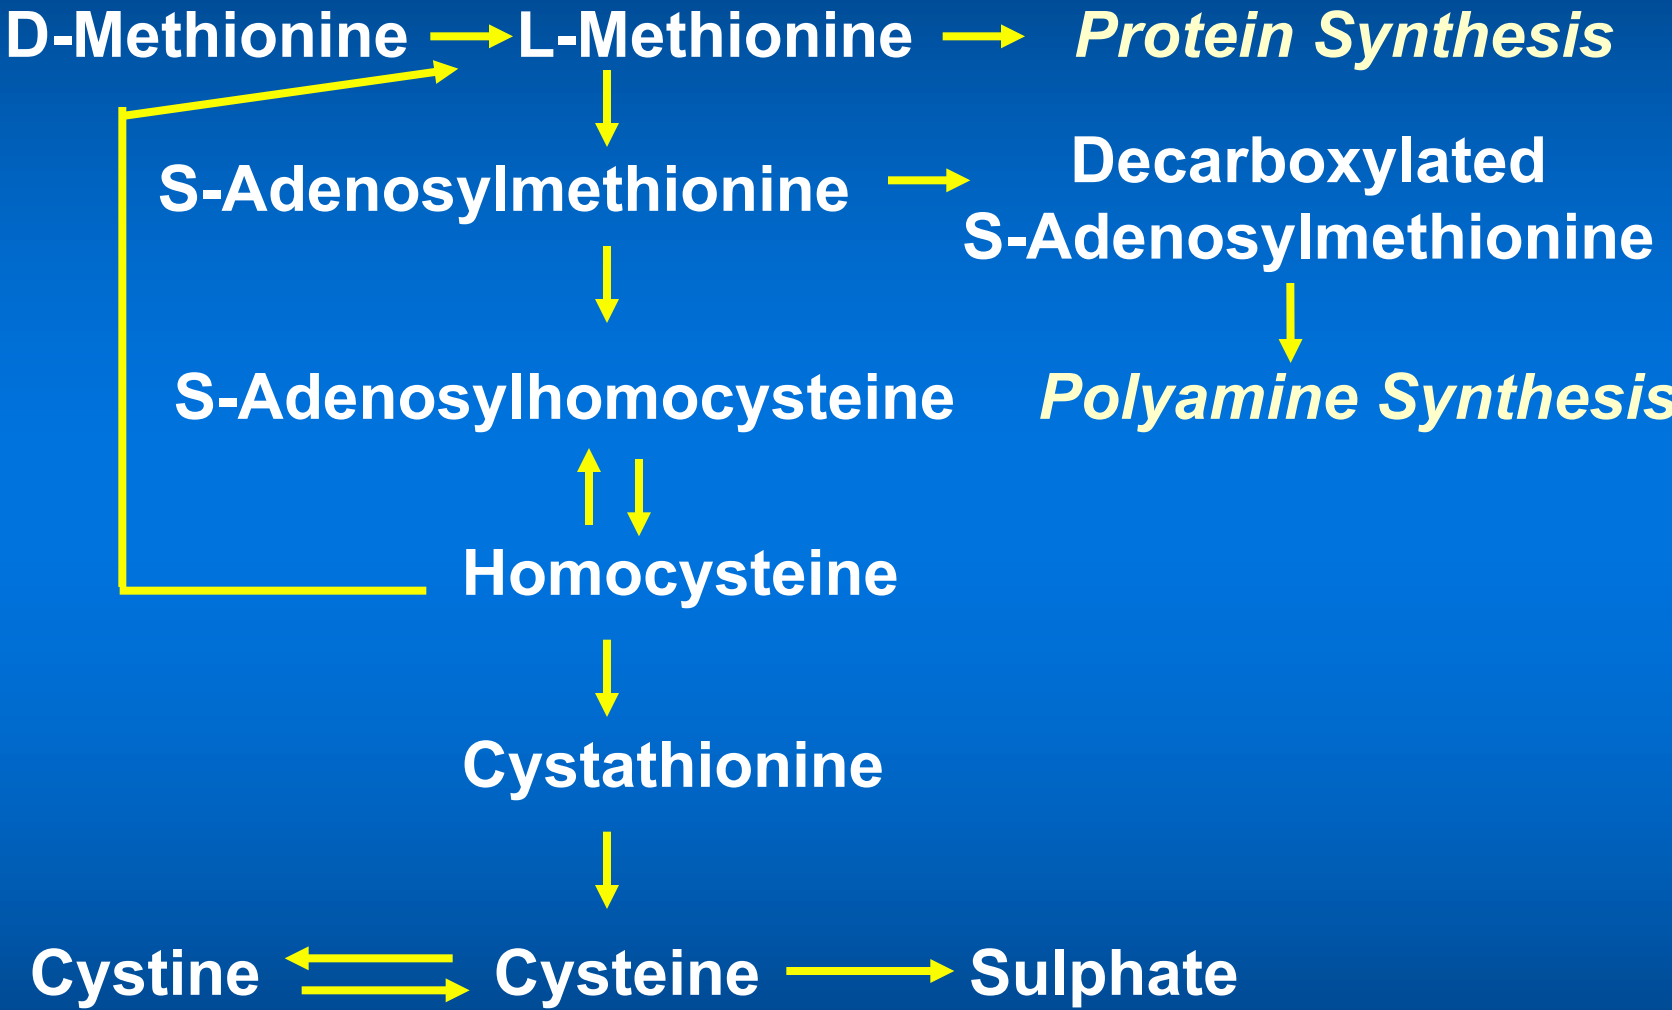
D-Methionine L-Methionine Protein Synthesis

S-Adenosylmethionine

Decarboxylated S-Adenosylmethionine

S-Adenosylhomocysteine

Polyamine Synthesis

Homocysteine

Cystathionine

Cystine Cysteine Sulphate